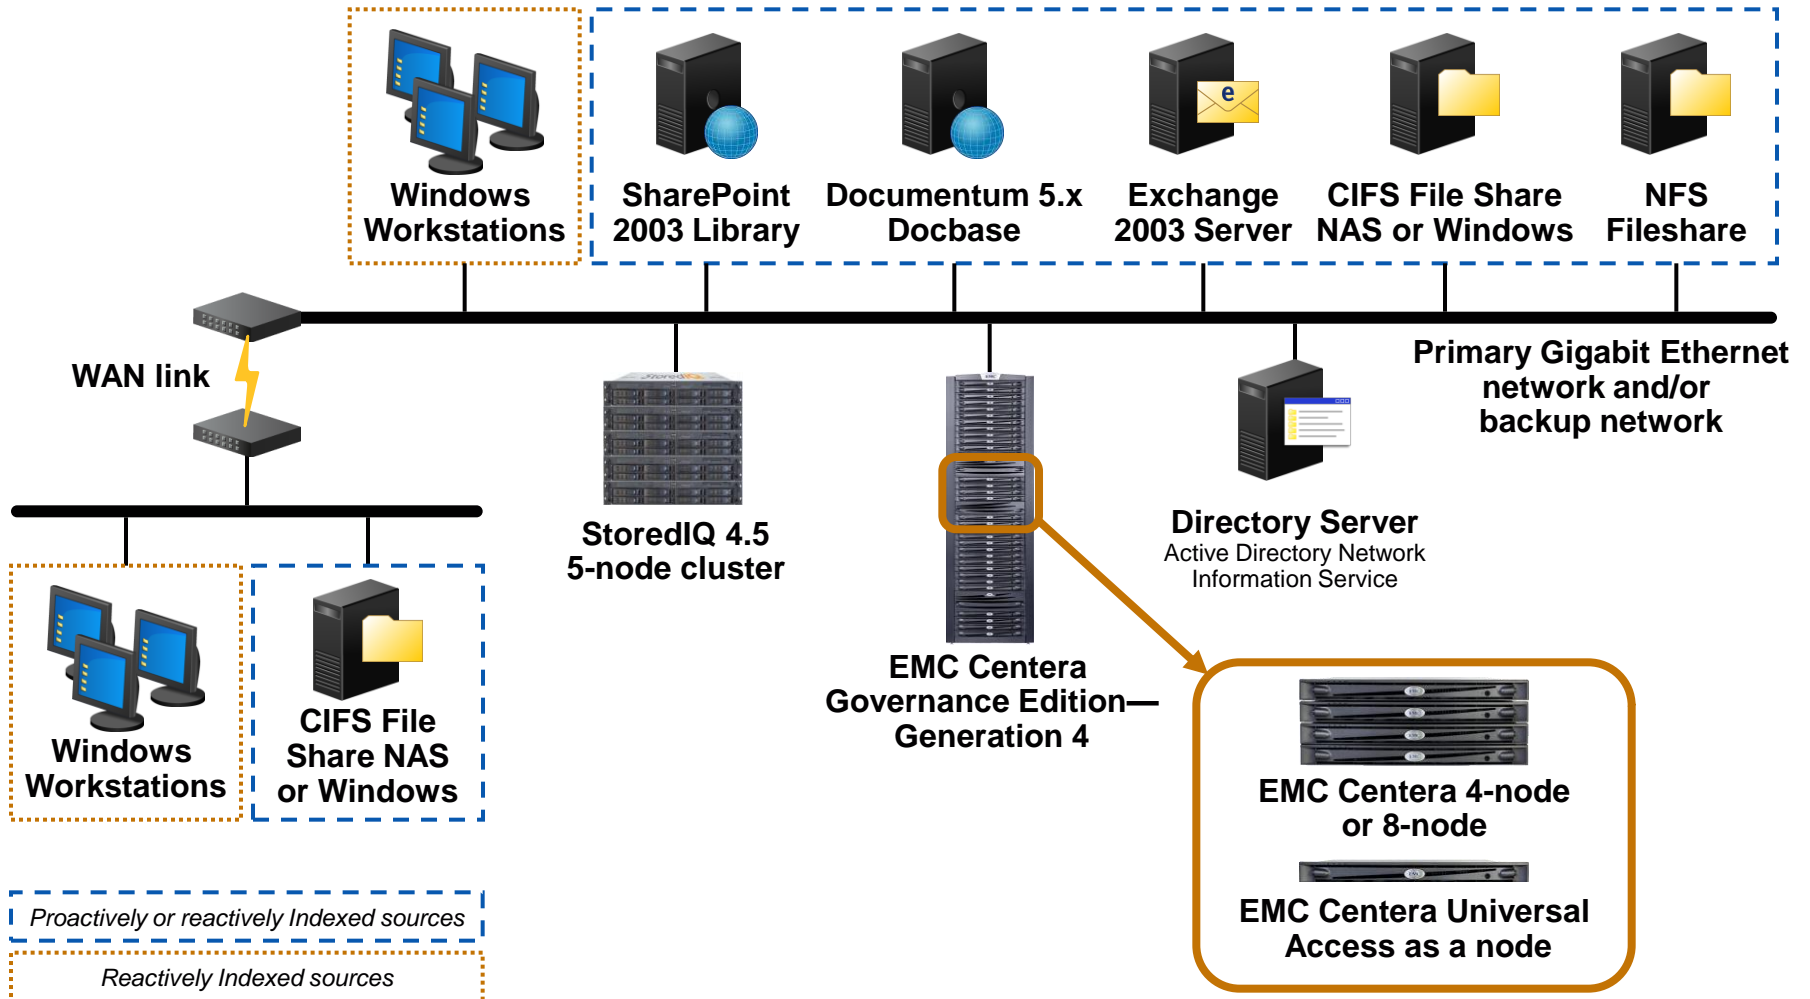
Windows Workstations

SharePoint 2003 Library

Documentum 5.x Docbase

Exchange 2003 Server

CIFS File Share NAS or Windows

NFS Fileshare

WAN link

Primary Gigabit Ethernet network and/or backup network

StoredIQ 4.5 5-node cluster

Directory Server
Active Directory Network Information Service

EMC Centera Governance Edition— Generation 4

Windows Workstations

CIFS File Share NAS or Windows

EMC Centera 4-node or 8-node

EMC Centera Universal Access as a node

Proactively or reactively Indexed sources

Reactively Indexed sources